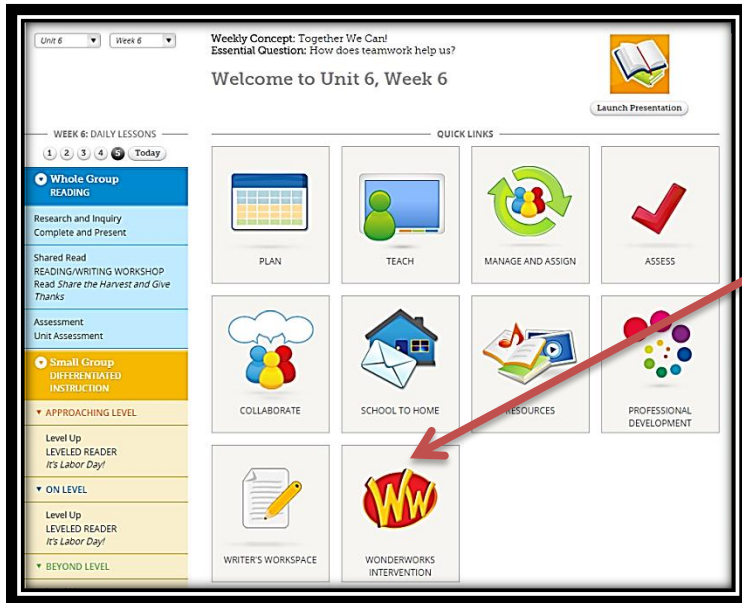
Unit 6 ▾ Week 6 ▾

Weekly Concept: Together We Can!
Essential Question: How does teamwork help us?

Welcome to Unit 6, Week 6

Launch Presentation

WEEK 6: DAILY LESSONS

1 2 3 4 5 Today

Whole Group
READING

Research and Inquiry
Complete and Present

Shared Read
READING/WRITING WORKSHOP
Read *Share the Harvest and Give Thanks*

Assessment
Unit Assessment

Small Group
DIFFERENTIATED INSTRUCTION

▾ APPROACHING LEVEL

Level Up
LEVELED READER
*It's Labor Day!*

▾ ON LEVEL

Level Up
LEVELED READER
*It's Labor Day!*

▾ BEYOND LEVEL

QUICK LINKS

PLAN

TEACH

MANAGE AND ASSIGN

ASSESS

COLLABORATE

SCHOOL TO HOME

RESOURCES

PROFESSIONAL DEVELOPMENT

WRITER'S WORKSPACE

WW

WONDERWORKS INTERVENTION